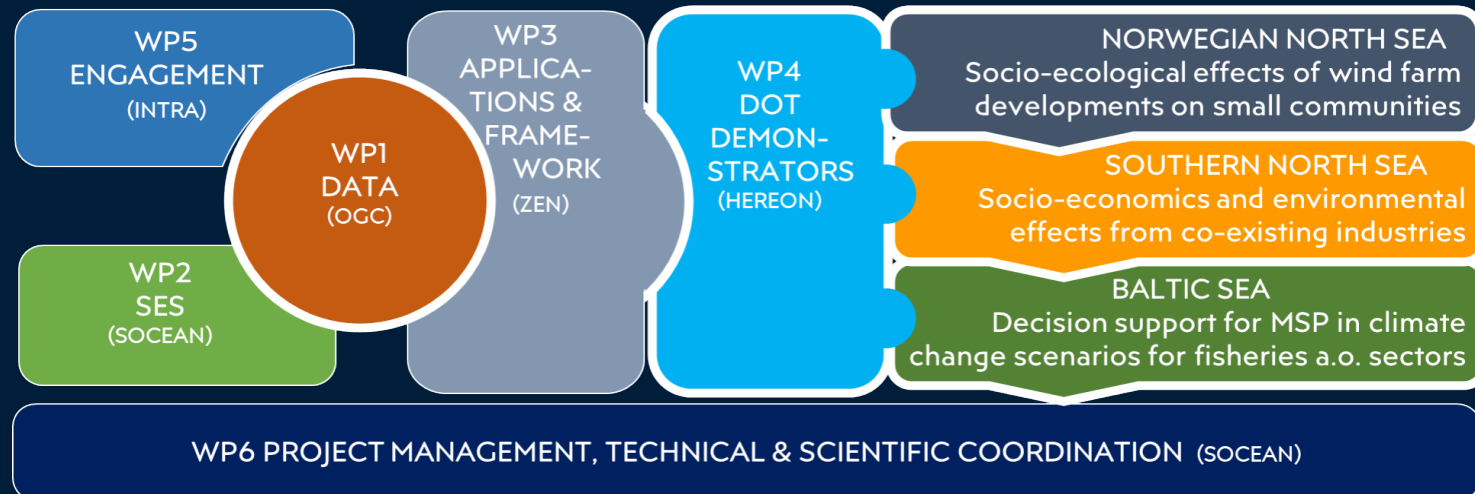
WP5
ENGAGEMENT
(INTRA)

WP1
DATA
(OGC)

WP2
SES
(SOCEAN)

WP3
APPLICATIONS & FRAMEWORK
(ZEN)

WP4
DOT
DEMONSTRATORS
(HEREON)

NORWEGIAN NORTH SEA
Socio-ecological effects of wind farm developments on small communities

SOUTHERN NORTH SEA
Socio-economics and environmental effects from co-existing industries

BALTIC SEA
Decision support for MSP in climate change scenarios for fisheries a.o. sectors

WP6 PROJECT MANAGEMENT, TECHNICAL & SCIENTIFIC COORDINATION (SOCEAN)